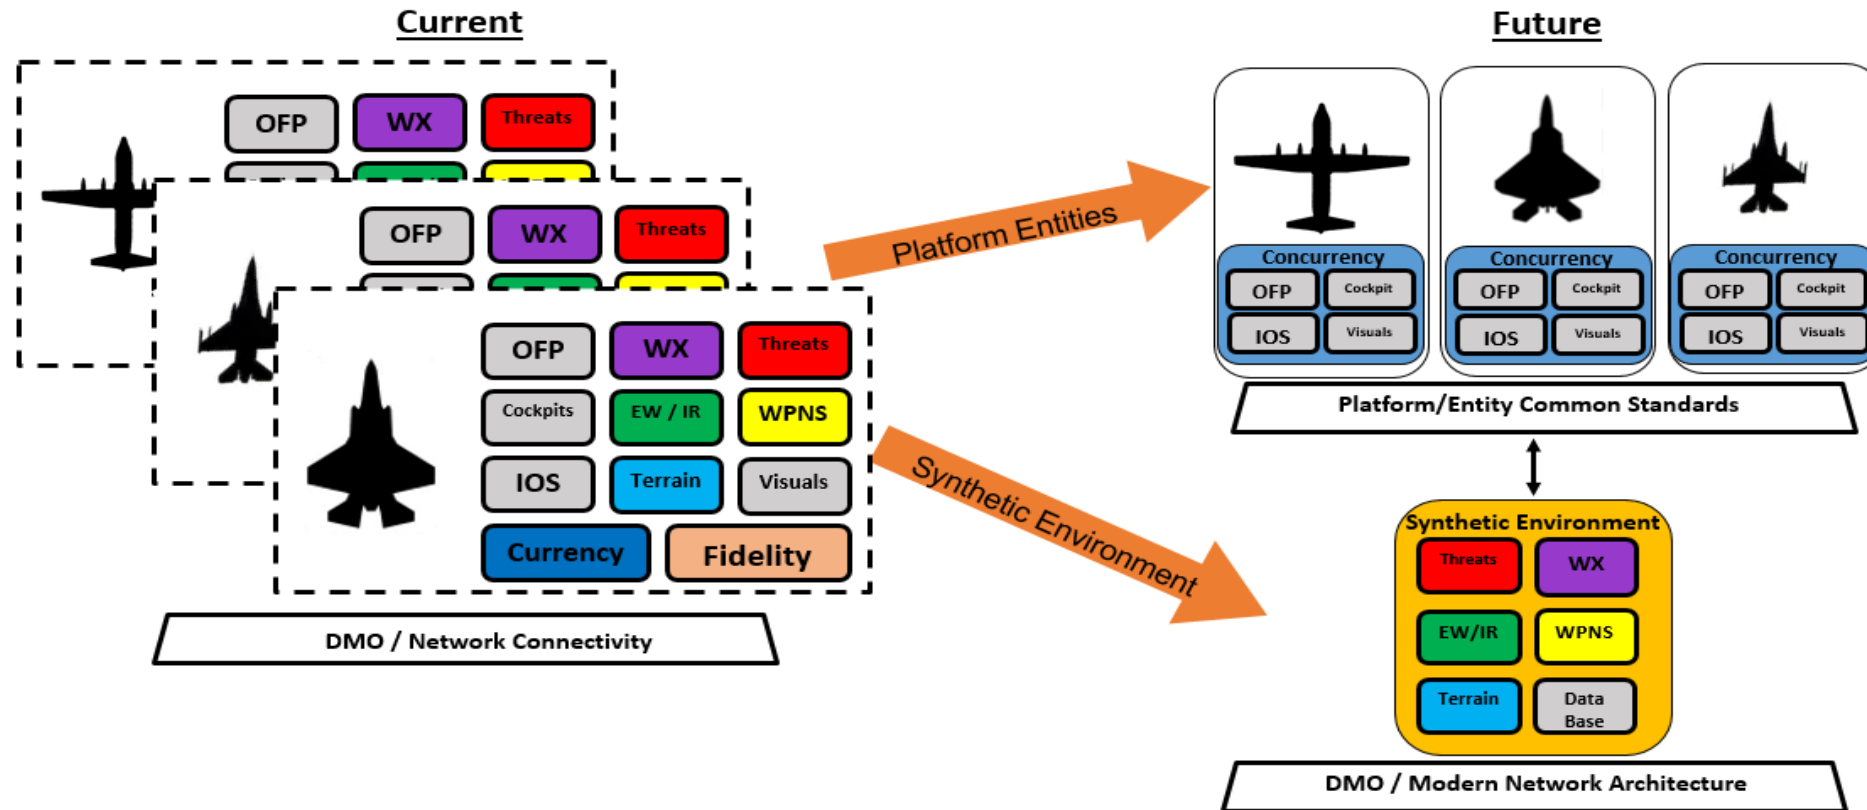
Current

OFP
WX
Threats

OFP
WX
Threats

OFP
WX
Threats
Cockpits
EW / IR
WPNS
IOS
Terrain
Visuals
Currency
Fidelity

DMO / Network Connectivity

Platform Entities

Synthetic Environment

Future

Concurrency
OFP
Cockpit
IOS
Visuals

Concurrency
OFP
Cockpit
IOS
Visuals

Concurrency
OFP
Cockpit
IOS
Visuals

Platform/Entity Common Standards

Synthetic Environment
Threats
WX
EW/IR
WPNS
Terrain
Data Base

DMO / Modern Network Architecture